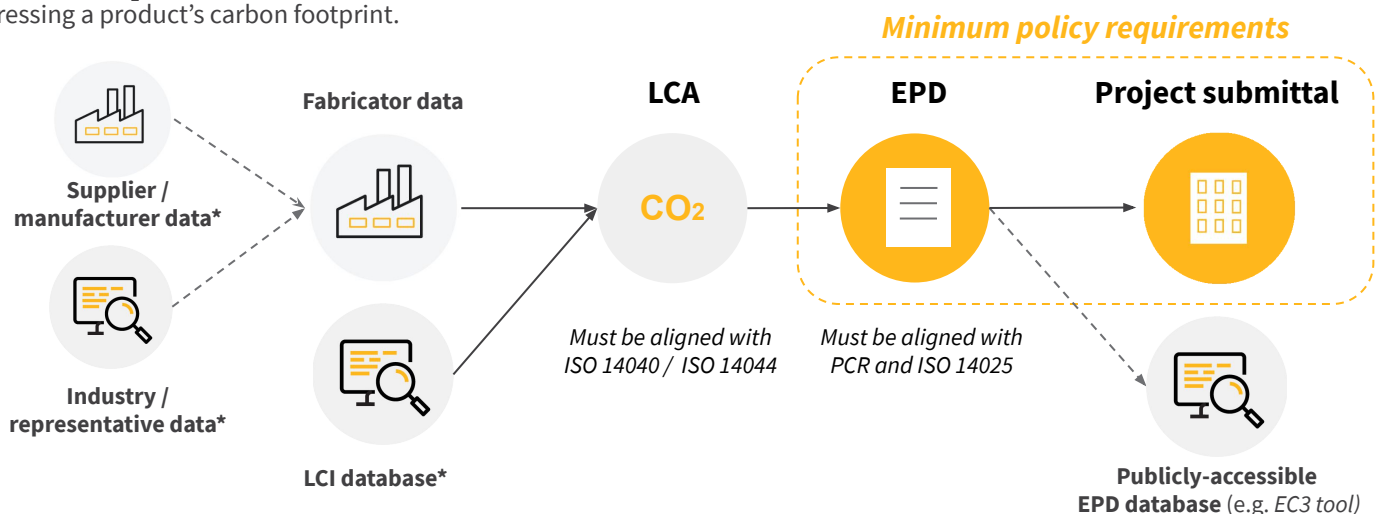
ressing a product's carbon footprint.

Minimum policy requirements

Supplier / manufacturer data*

Industry / representative data*

Fabricator data

LCI database*

LCA

$CO_2$

Must be aligned with ISO 14040 / ISO 14044

EPD

Must be aligned with PCR and ISO 14025

Project submittal

Publicly-accessible EPD database (e.g. EC3 tool)